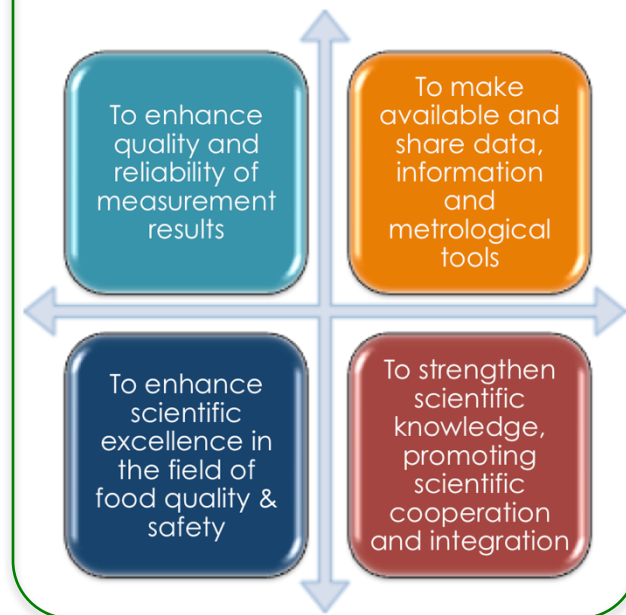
To enhance quality and reliability of measurement results

To make available and share data, information and metrological tools

To enhance scientific excellence in the field of food quality & safety

To strengthen scientific knowledge, promoting scientific cooperation and integration